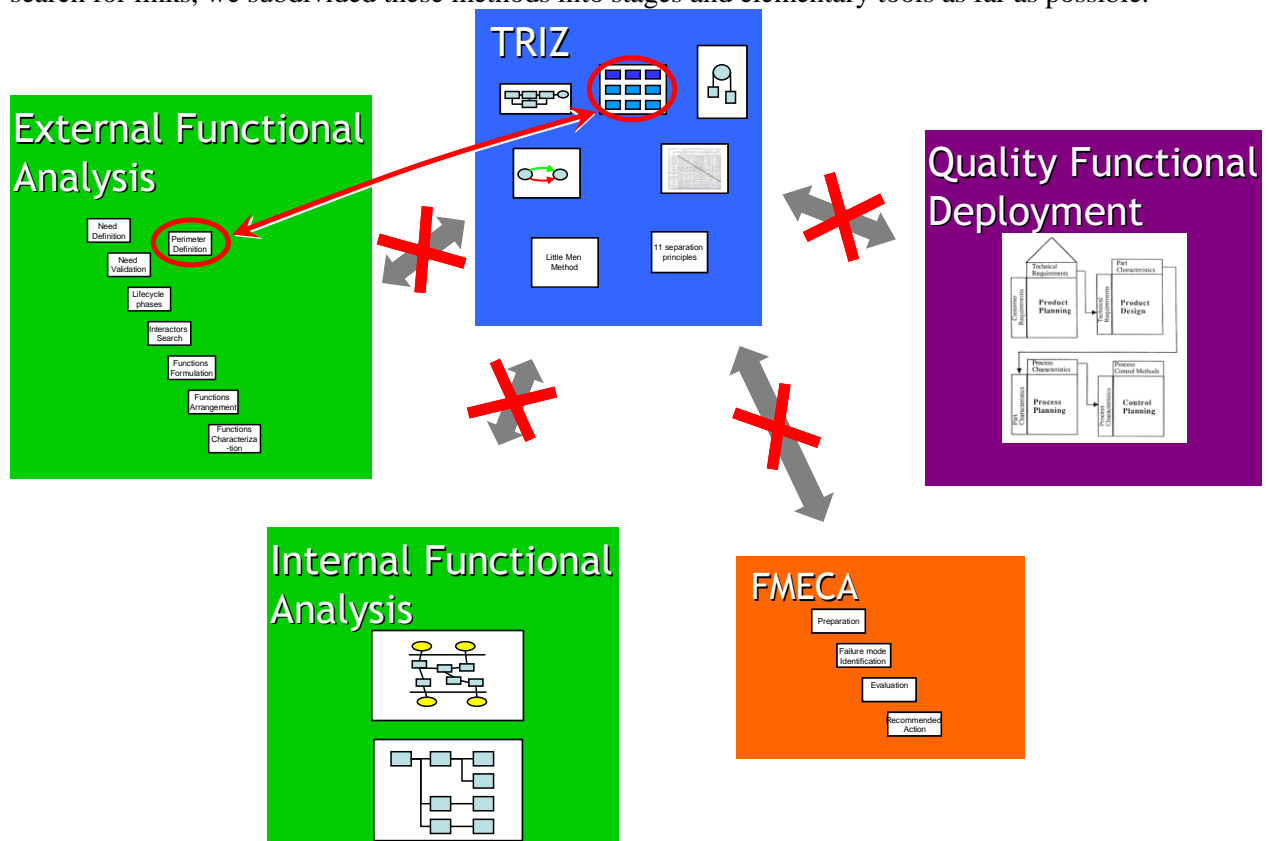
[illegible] search for links, we subdivided these methods into stages and elementary tools as far as possible.

TRIZ

Little Men Method

11 separation principles

External Functional Analysis

Need Definition

Perimeter Definition

Need Validation

Lifecycle phases

Interactors Search

Functions Formulation

Functions Arrangement

Functions Characteriza-tion

Quality Functional Deployment

Technical Requirements

Customer Requirements

Product Planning

Part Characteristics

Technical Requirements

Product Design

Process Characteristics

Part Characteristics

Process Planning

Process Control Methods

Process Characteristics

Control Planning

Internal Functional Analysis

FMECA

Preparation

Failure mode Identification

Evaluation

Recommended Action